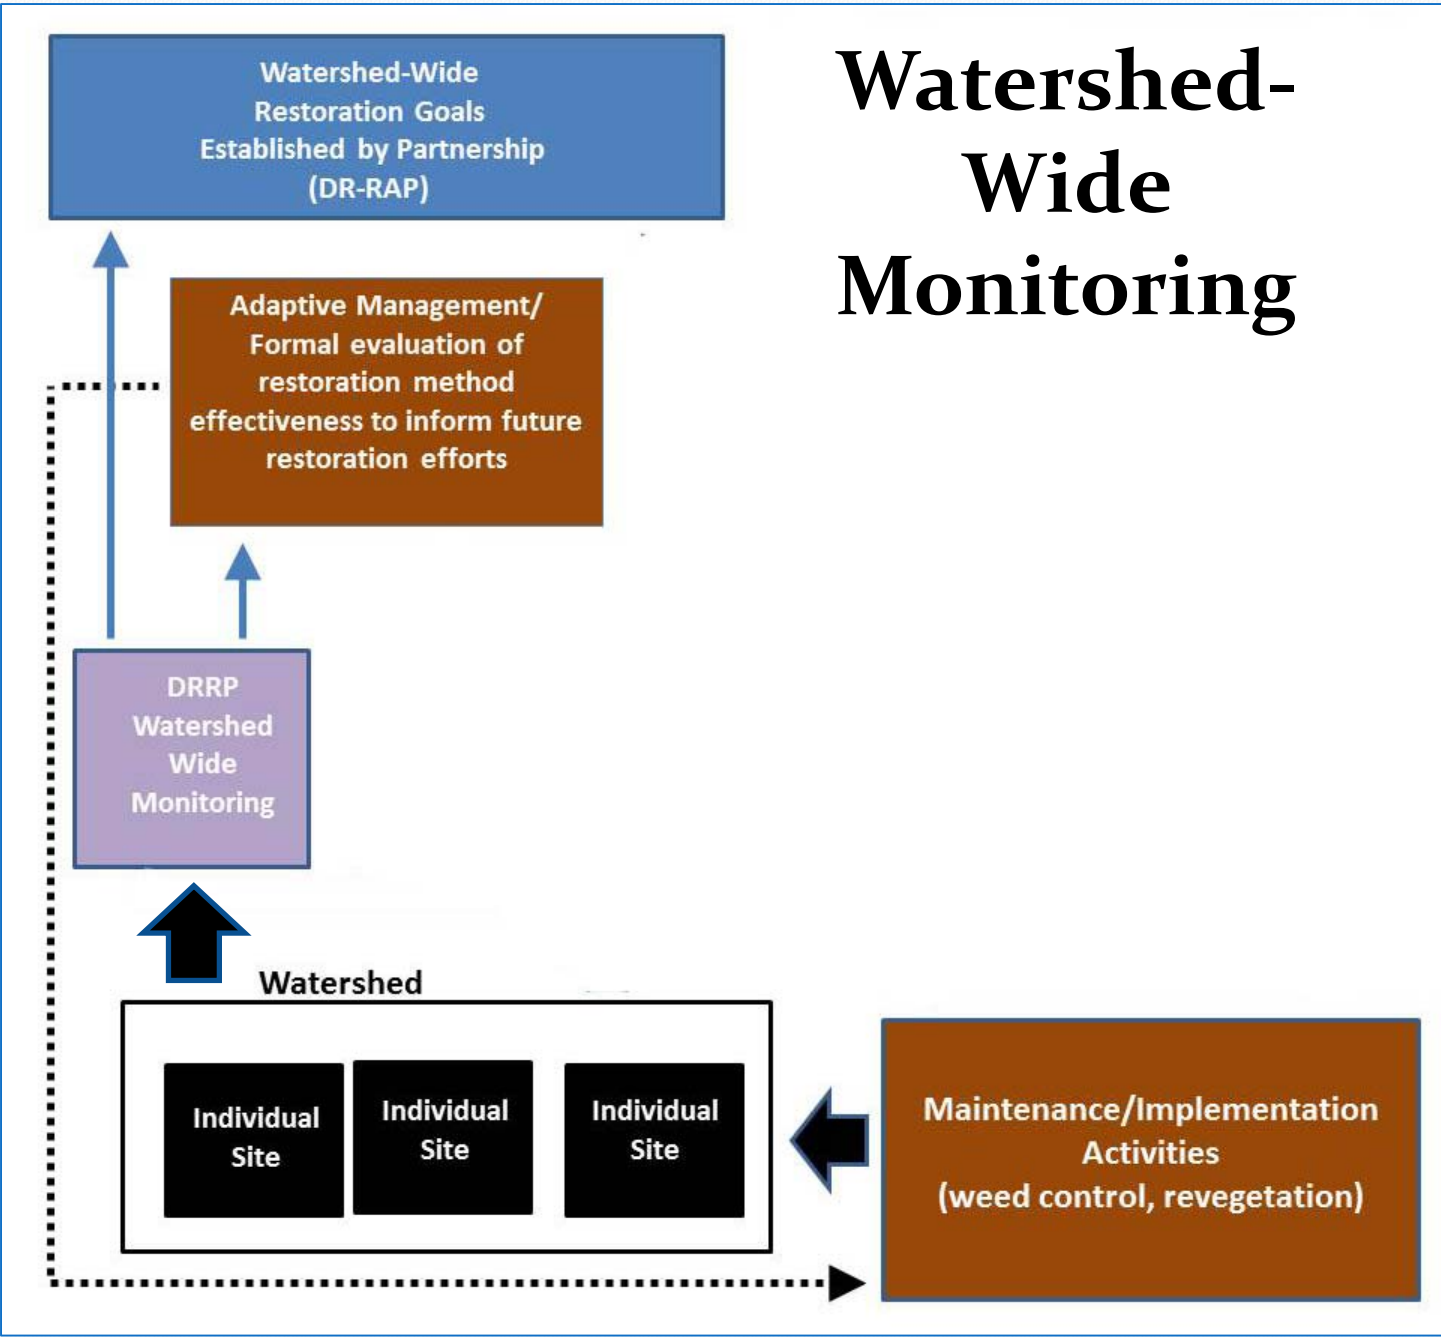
Watershed-Wide Monitoring

Watershed-Wide Restoration Goals Established by Partnership (DR-RAP)

Adaptive Management/ Formal evaluation of restoration method effectiveness to inform future restoration efforts

DRRP Watershed Wide Monitoring

Watershed

Individual Site

Individual Site

Individual Site

Maintenance/Implementation Activities (weed control, revegetation)